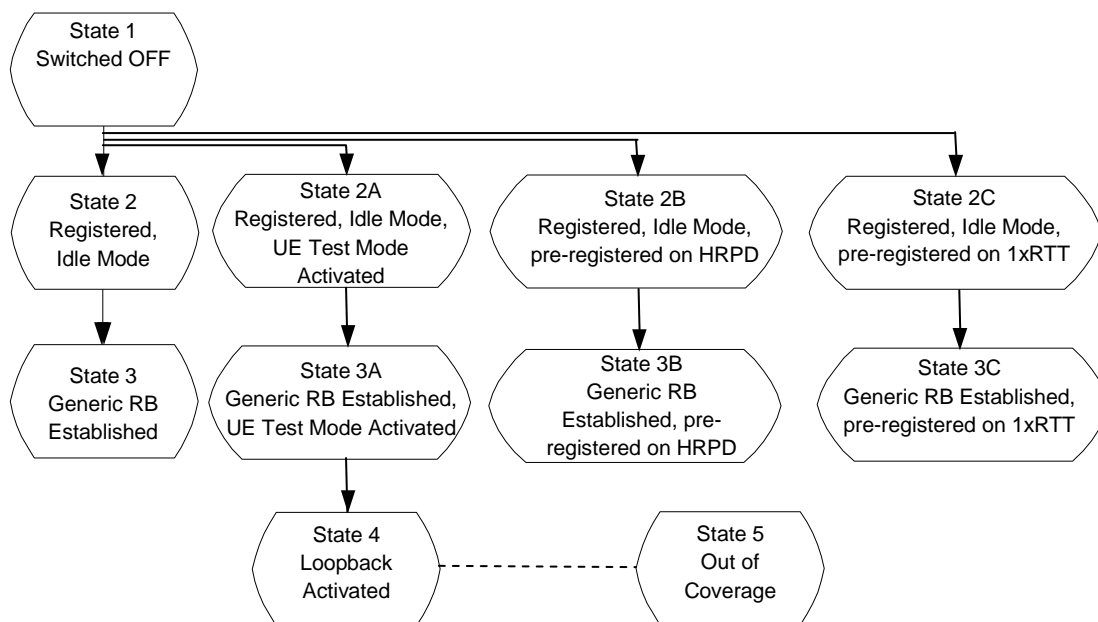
State 1
Switched OFF

State 2
Registered,
Idle Mode

State 2A
Registered, Idle Mode,
UE Test Mode
Activated

State 2B
Registered, Idle Mode,
pre-registered on HRPD

State 2C
Registered, Idle Mode,
pre-registered on 1xRTT

State 3
Generic RB
Established

State 3A
Generic RB Established,
UE Test Mode Activated

State 3B
Generic RB
Established, pre-registered on HRPD

State 3C
Generic RB Established,
pre-registered on 1xRTT

State 4
Loopback
Activated

State 5
Out of
Coverage